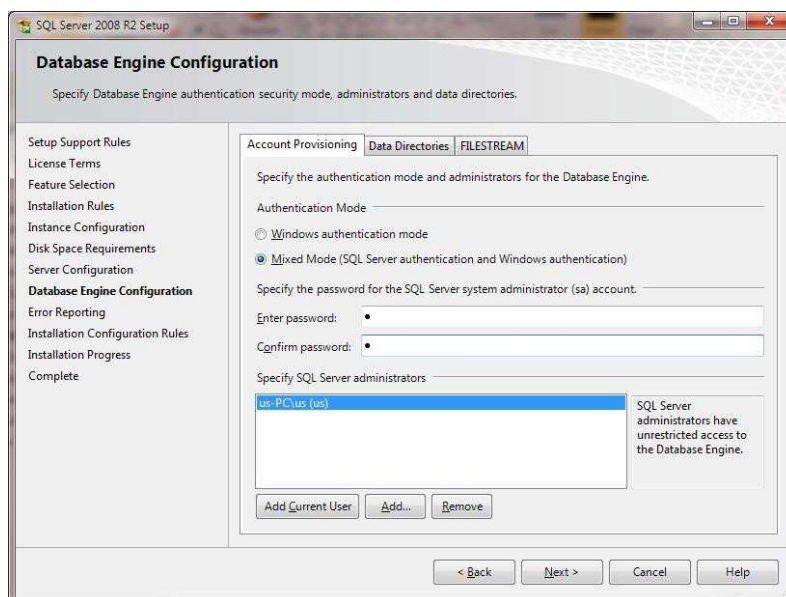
SQL Server 2008 R2 Setup

Database Engine Configuration

Specify Database Engine authentication security mode, administrators and data directories.

Setup Support Rules
License Terms
Feature Selection
Installation Rules
Instance Configuration
Disk Space Requirements
Server Configuration
Database Engine Configuration
Error Reporting
Installation Configuration Rules
Installation Progress
Complete

Account Provisioning | Data Directories | FILESTREAM

Specify the authentication mode and administrators for the Database Engine.

Authentication Mode

Windows authentication mode

Mixed Mode (SQL Server authentication and Windows authentication)

Specify the password for the SQL Server system administrator (sa) account.

Enter password: •

Confirm password: •

Specify SQL Server administrators

us-PC\us (us)

SQL Server administrators have unrestricted access to the Database Engine.

Add Current User | Add... | Remove

< Back | Next > | Cancel | Help